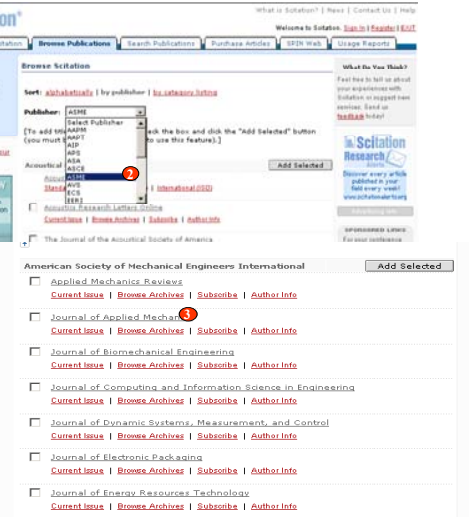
on

What is Scitation? | News | Contact Us | Help

Welcome to Scitation. Sign In | Register | EXIT

itation | Browse Publications | Search Publications | Purchase Articles | SPIN Web | Usage Reports

Browse Scitation

Sort: alphabetically | by publisher | by category listing

Publisher: ASME

Select Publisher
AAPM
AAPT
AIP
APS
ASA
ASCE
ASME
AVS
ECS
SEG

[To add th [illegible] eck the box and click the "Add Selected" button (you must b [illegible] to use this feature).]

Acoustical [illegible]

Add Selected

Standa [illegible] | International (ISO)

Acoustics Research Letters Online
Current Issue | Browse Archives | Subscribe | Author Info

The Journal of the Acoustical Society of America

What Do You Think?
Feel free to tell us about your experiences with Scitation or suggest new services. Send us a feedback today!

Scitation Research Alerts
Discover every article published in your field every week!
www.scitationalerts.org

Advertising Info

SPONSORED LINKS
Is your conference

American Society of Mechanical Engineers International

Add Selected

Applied Mechanics Reviews
Current Issue | Browse Archives | Subscribe | Author Info

Journal of Applied Mechanics
Current Issue | Browse Archives | Subscribe | Author Info

Journal of Biomechanical Engineering
Current Issue | Browse Archives | Subscribe | Author Info

Journal of Computing and Information Science in Engineering
Current Issue | Browse Archives | Subscribe | Author Info

Journal of Dynamic Systems, Measurement, and Control
Current Issue | Browse Archives | Subscribe | Author Info

Journal of Electronic Packaging
Current Issue | Browse Archives | Subscribe | Author Info

Journal of Energy Resources Technology
Current Issue | Browse Archives | Subscribe | Author Info